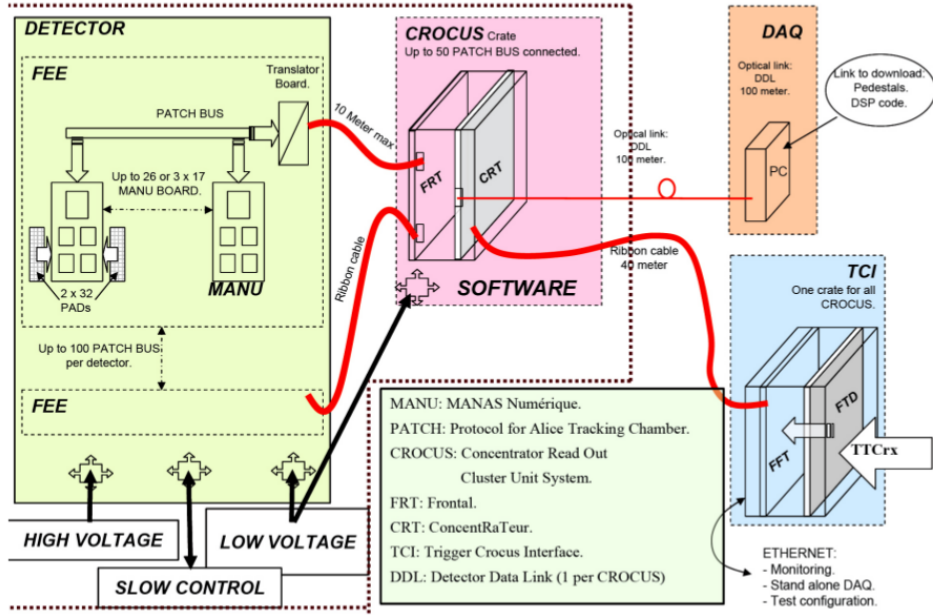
DETECTOR

FEE

Translator Board.

PATCH BUS

10 Meter max

Up to 26 or 3 x 17 MANU BOARD.

2 x 32 PADs

MANU

Up to 100 PATCH BUS per detector.

FEE

Ribbon cable

CROCUS Crate
Up to 50 PATCH BUS connected.

FRT

CRT

SOFTWARE

Optical link: DDL 100 meter.

Ribbon cable 40 meter

DAQ

Optical link: DDL 100 meter.

Link to download: Pedestals. DSP code.

PC

TCI

One crate for all CROCUS.

FTD

FFT

TTCrx

MANU: MANAS Numérique.
PATCH: Protocol for Alice Tracking Chamber.
CROCUS: Concentrator Read Out Cluster Unit System.
FRT: Frontal.
CRT: ConcentRaTeur.
TCI: Trigger Crocus Interface.
DDL: Detector Data Link (1 per CROCUS)

ETHERNET:
- Monitoring.
- Stand alone DAQ.
- Test configuration.

HIGH VOLTAGE

LOW VOLTAGE

SLOW CONTROL